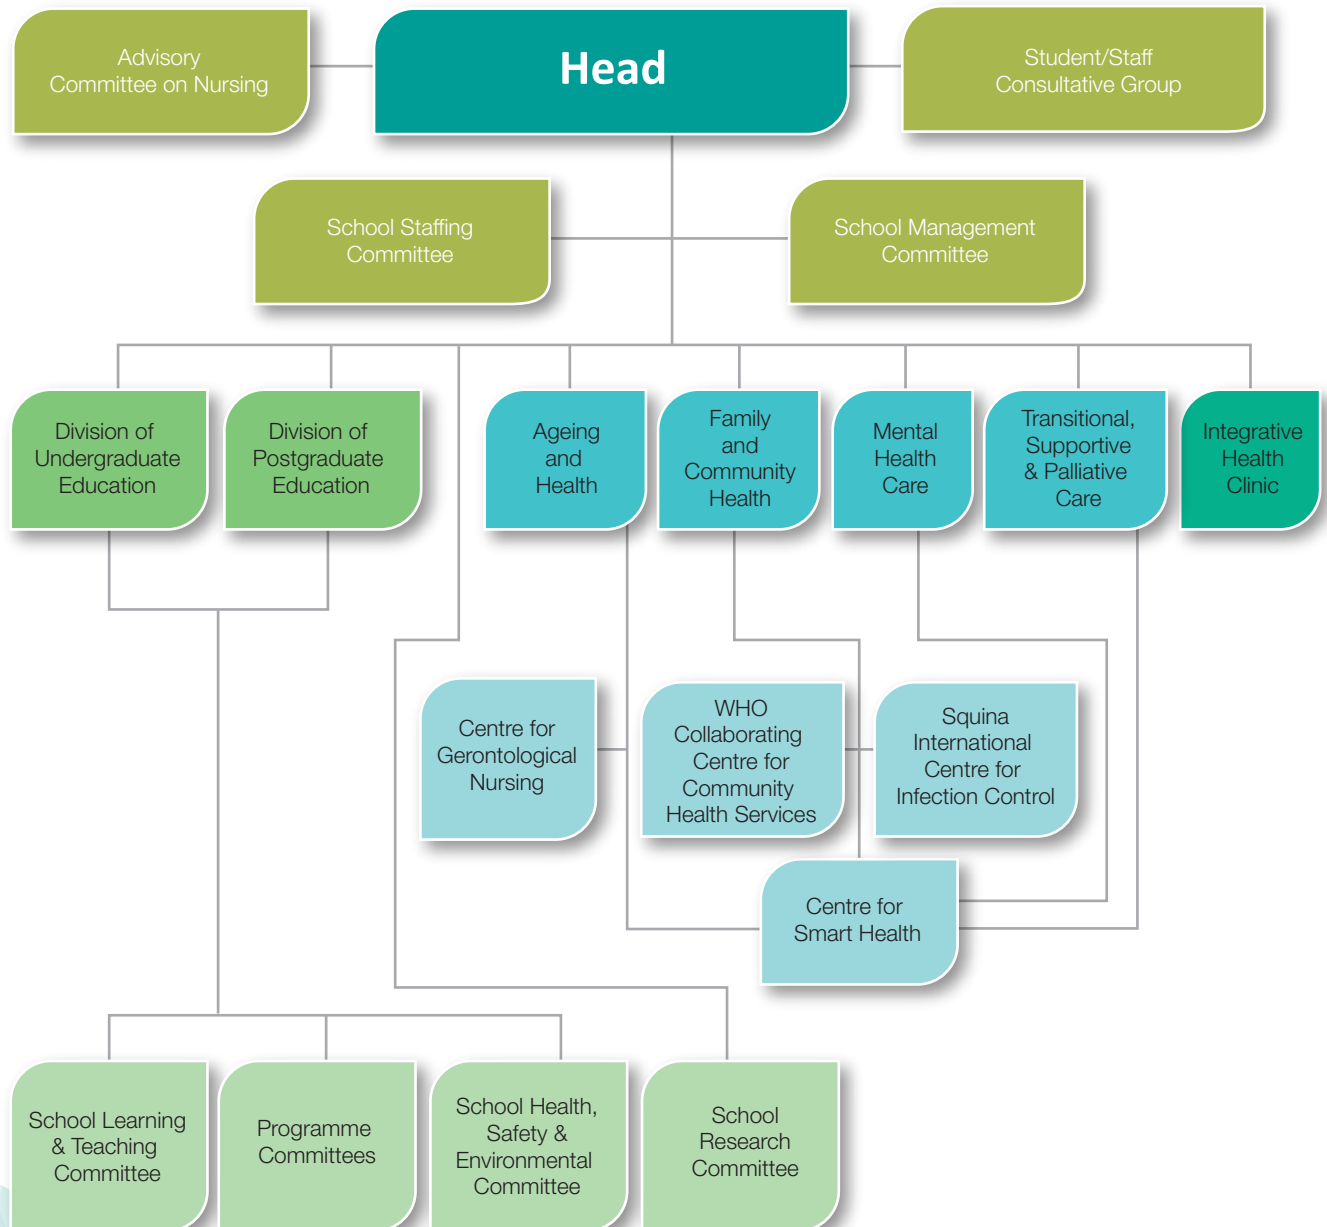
Advisory Committee on Nursing

Head

Student/Staff Consultative Group

School Staffing Committee

School Management Committee

Division of Undergraduate Education

Division of Postgraduate Education

Ageing and Health

Family and Community Health

Mental Health Care

Transitional, Supportive & Palliative Care

Integrative Health Clinic

Centre for Gerontological Nursing

WHO Collaborating Centre for Community Health Services

Squina International Centre for Infection Control

Centre for Smart Health

School Learning & Teaching Committee

Programme Committees

School Health, Safety & Environmental Committee

School Research Committee